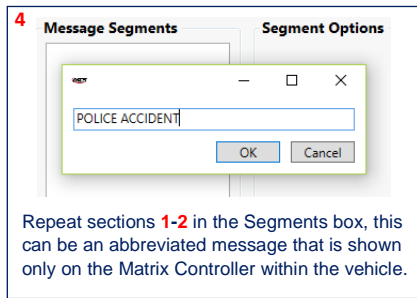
4

Message Segments

Segment Options

POLICE ACCIDENT

OK

Cancel

Repeat sections 1-2 in the Segments box, this can be an abbreviated message that is shown only on the Matrix Controller within the vehicle.